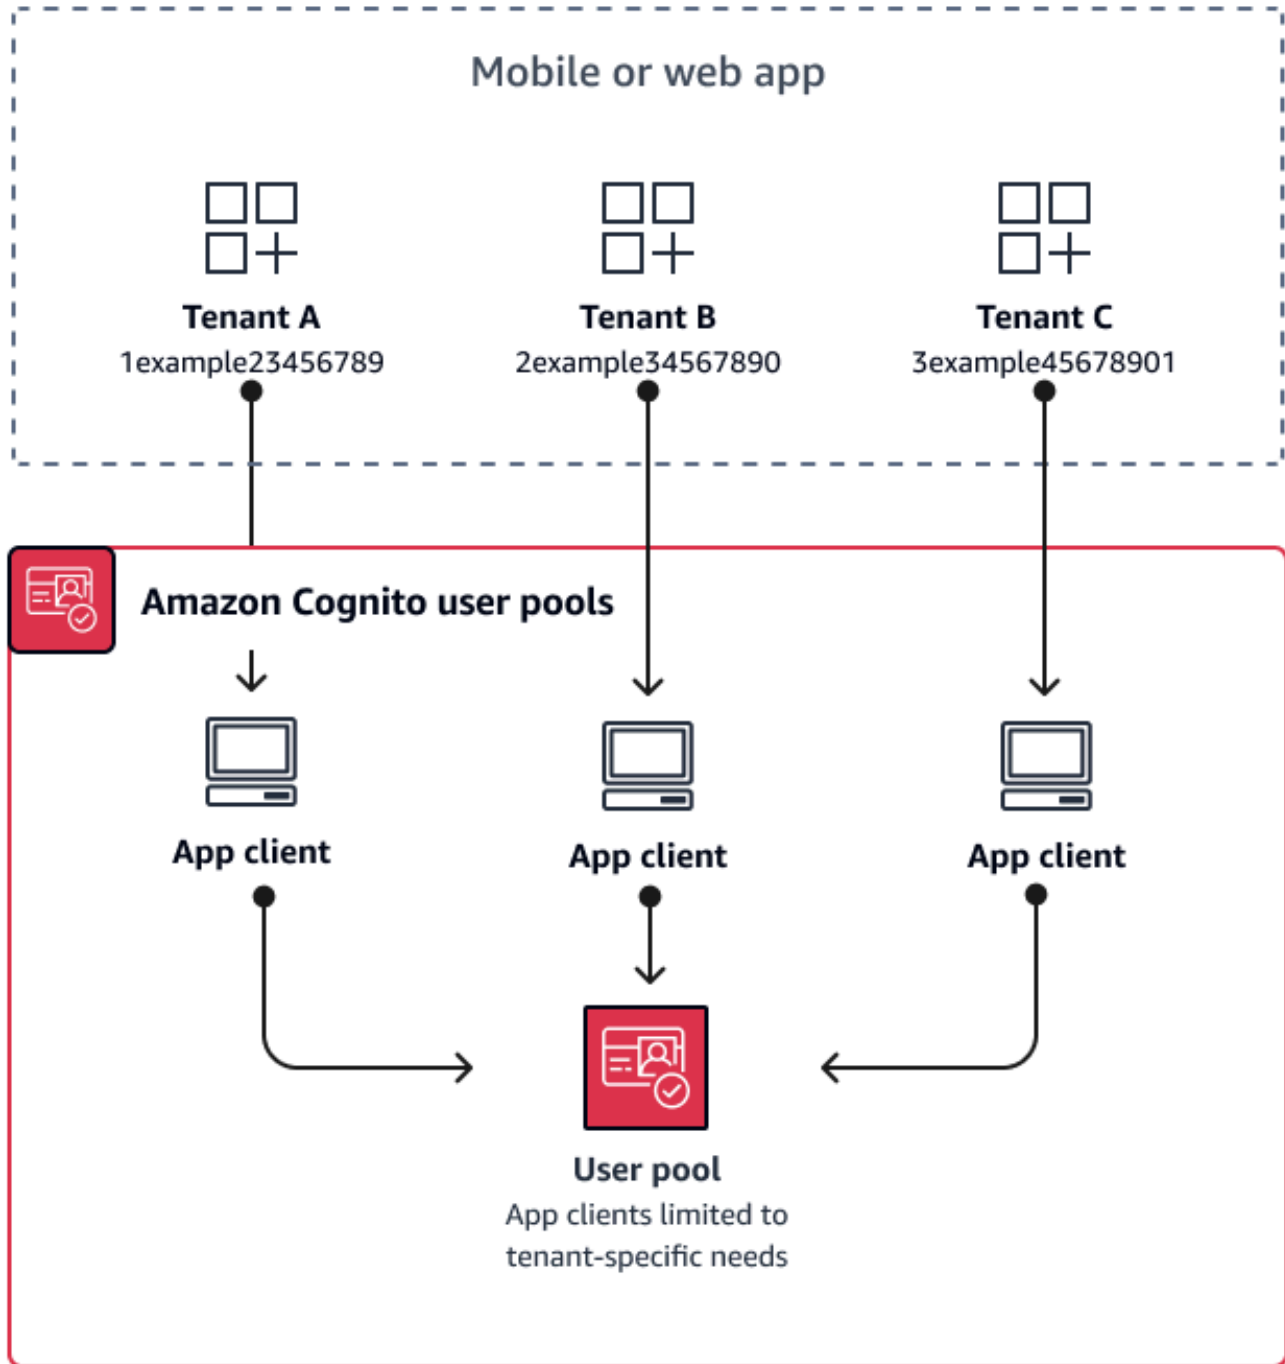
Mobile or web app

Tenant A
1example23456789

Tenant B
2example34567890

Tenant C
3example45678901

Amazon Cognito user pools

App client

App client

App client

User pool
App clients limited to tenant-specific needs